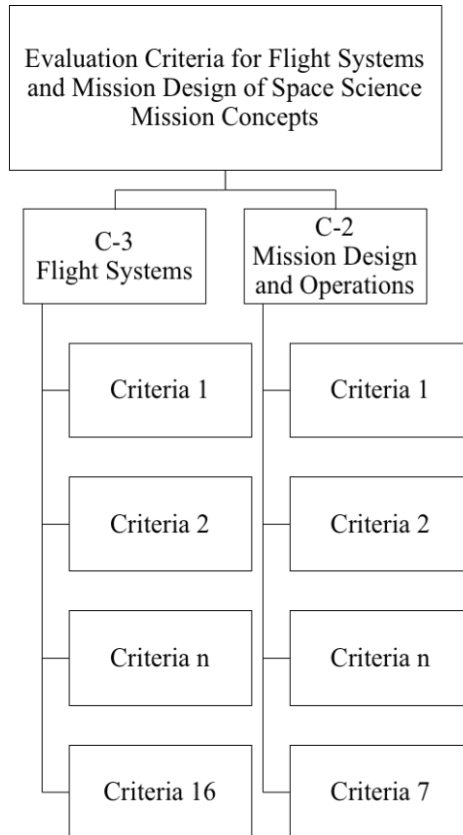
Evaluation Criteria for Flight Systems and Mission Design of Space Science Mission Concepts

C-3
Flight Systems

Criteria 1

Criteria 2

Criteria n

Criteria 16

C-2
Mission Design and Operations

Criteria 1

Criteria 2

Criteria n

Criteria 7